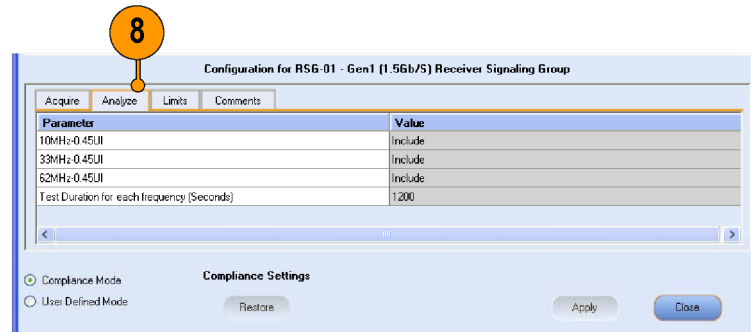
8

Configuration for RSG-01 - Gen1 (1.5Gb/S) Receiver Signaling Group

Acquire | Analyze | Limits | Comments

| Parameter | Value |
|---|---|
| 10MHz-0.45UI | Include |
| 33MHz-0.45UI | Include |
| 62MHz-0.45UI | Include |
| Test Duration for each frequency (Seconds) | 1200 |

Compliance Mode
User Defined Mode

Compliance Settings

Restore

Apply

Close